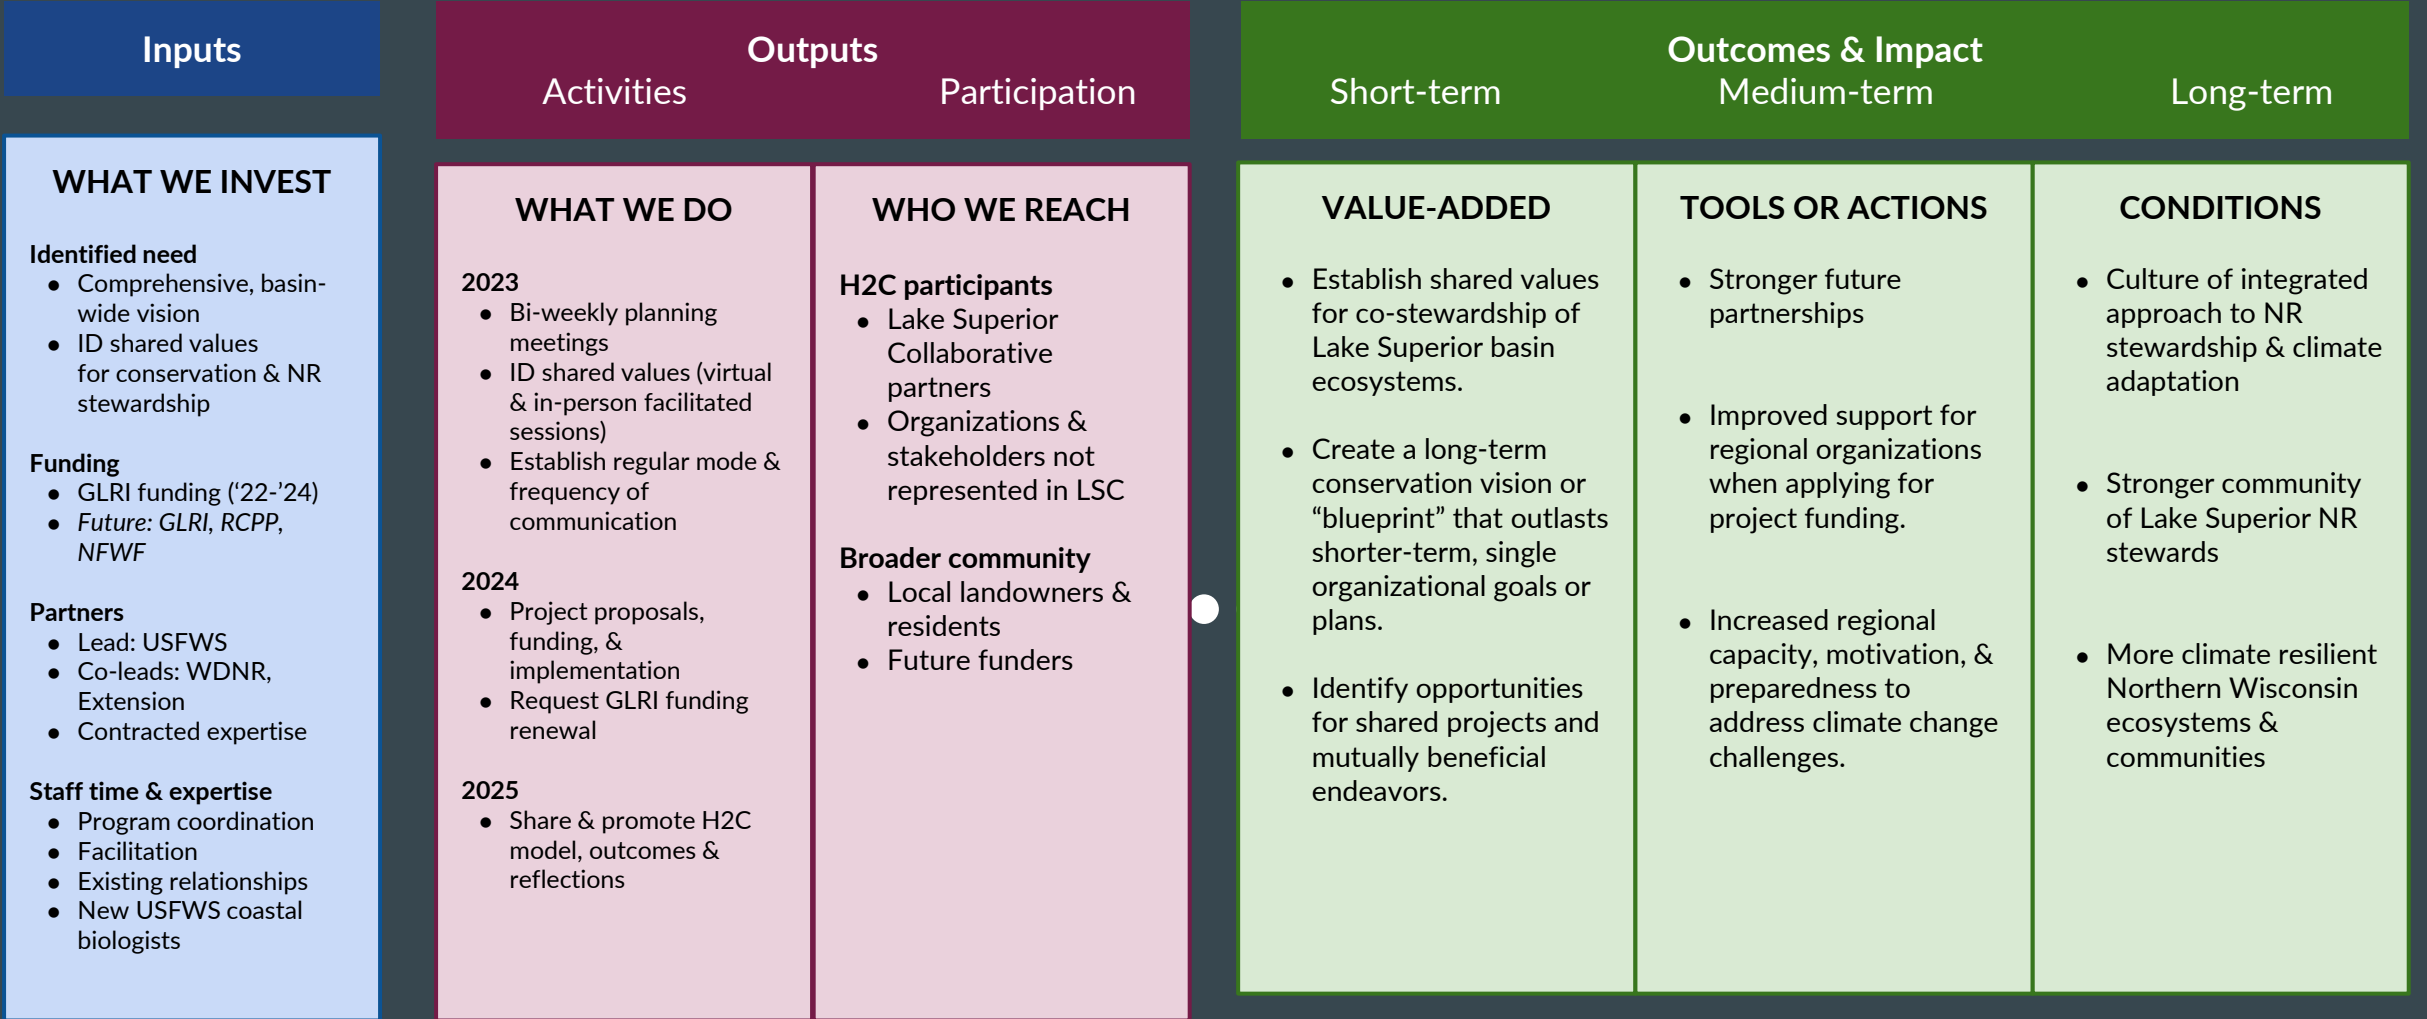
Inputs

Outputs
Activities Participation

Outcomes & Impact
Short-term Medium-term Long-term

WHAT WE INVEST

Identified need
- Comprehensive, basin-wide vision
- ID shared values for conservation & NR stewardship

Funding
- GLRI funding ('22-'24)
- Future: GLRI, RCPP, NFWF

Partners
- Lead: USFWS
- Co-leads: WDNR, Extension
- Contracted expertise

Staff time & expertise
- Program coordination
- Facilitation
- Existing relationships
- New USFWS coastal biologists

WHAT WE DO

2023
- Bi-weekly planning meetings
- ID shared values (virtual & in-person facilitated sessions)
- Establish regular mode & frequency of communication

2024
- Project proposals, funding, & implementation
- Request GLRI funding renewal

2025
- Share & promote H2C model, outcomes & reflections

WHO WE REACH

H2C participants
- Lake Superior Collaborative partners
- Organizations & stakeholders not represented in LSC

Broader community
- Local landowners & residents
- Future funders

VALUE-ADDED

- Establish shared values for co-stewardship of Lake Superior basin ecosystems.
- Create a long-term conservation vision or "blueprint" that outlasts shorter-term, single organizational goals or plans.
- Identify opportunities for shared projects and mutually beneficial endeavors.

TOOLS OR ACTIONS

- Stronger future partnerships
- Improved support for regional organizations when applying for project funding.
- Increased regional capacity, motivation, & preparedness to address climate change challenges.

CONDITIONS

- Culture of integrated approach to NR stewardship & climate adaptation
- Stronger community of Lake Superior NR stewards
- More climate resilient Northern Wisconsin ecosystems & communities